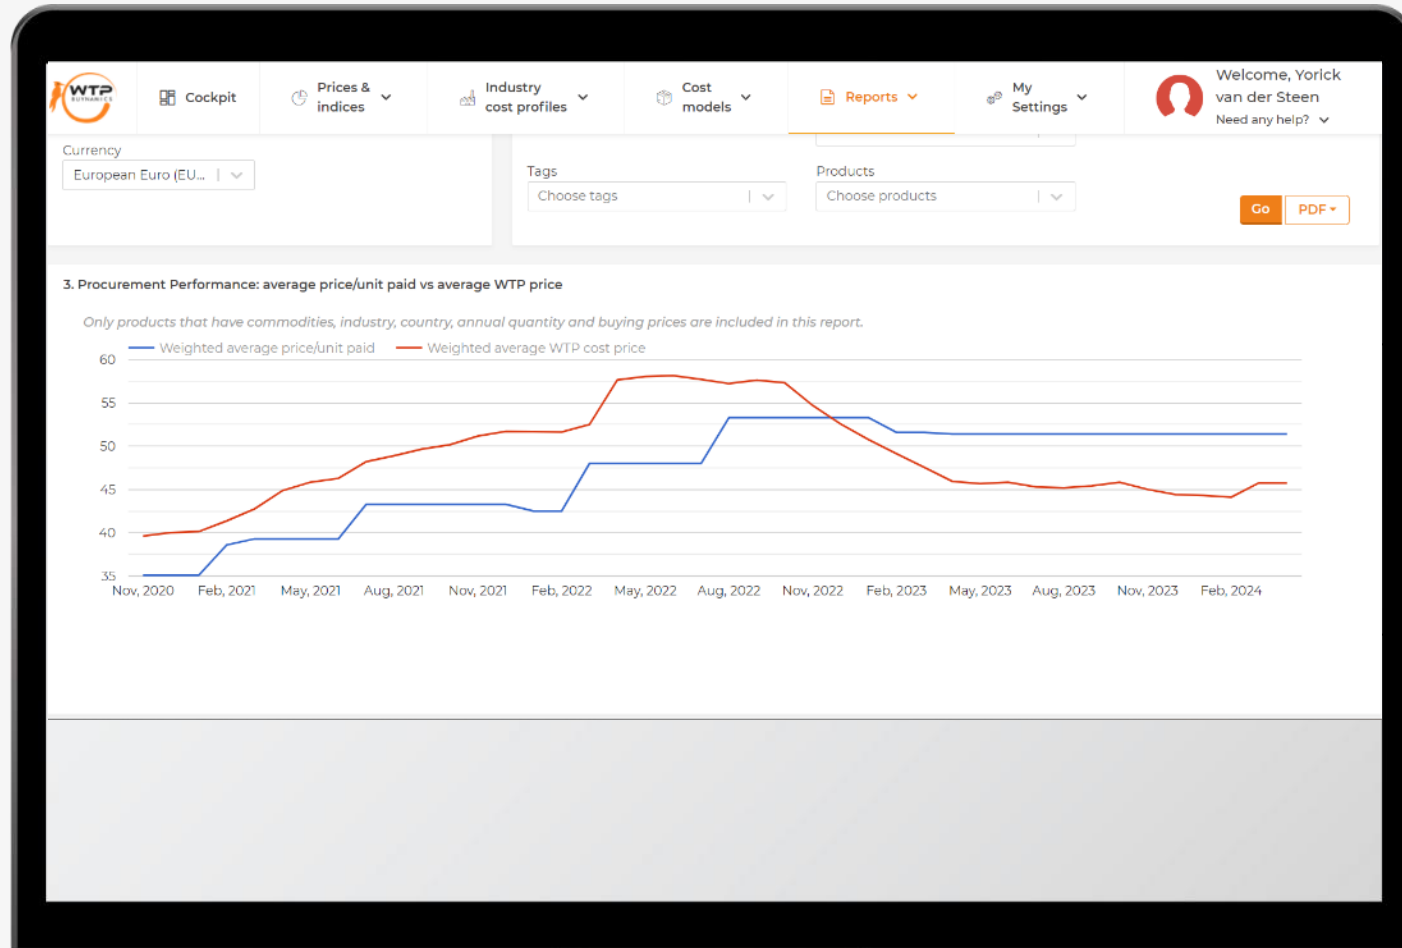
WTP DYNAMICS

Cockpit

Prices & indices

Industry cost profiles

Cost models

Reports

My Settings

Welcome, Yorick van der Steen

Need any help?

Currency

European Euro (EU...

Tags

Choose tags

Products

Choose products

Go

PDF

3. Procurement Performance: average price/unit paid vs average WTP price

Only products that have commodities, industry, country, annual quantity and buying prices are included in this report.

Weighted average price/unit paid

Weighted average WTP cost price

60
55
50
45
40
35

Nov, 2020 Feb, 2021 May, 2021 Aug, 2021 Nov, 2021 Feb, 2022 May, 2022 Aug, 2022 Nov, 2022 Feb, 2023 May, 2023 Aug, 2023 Nov, 2023 Feb, 2024